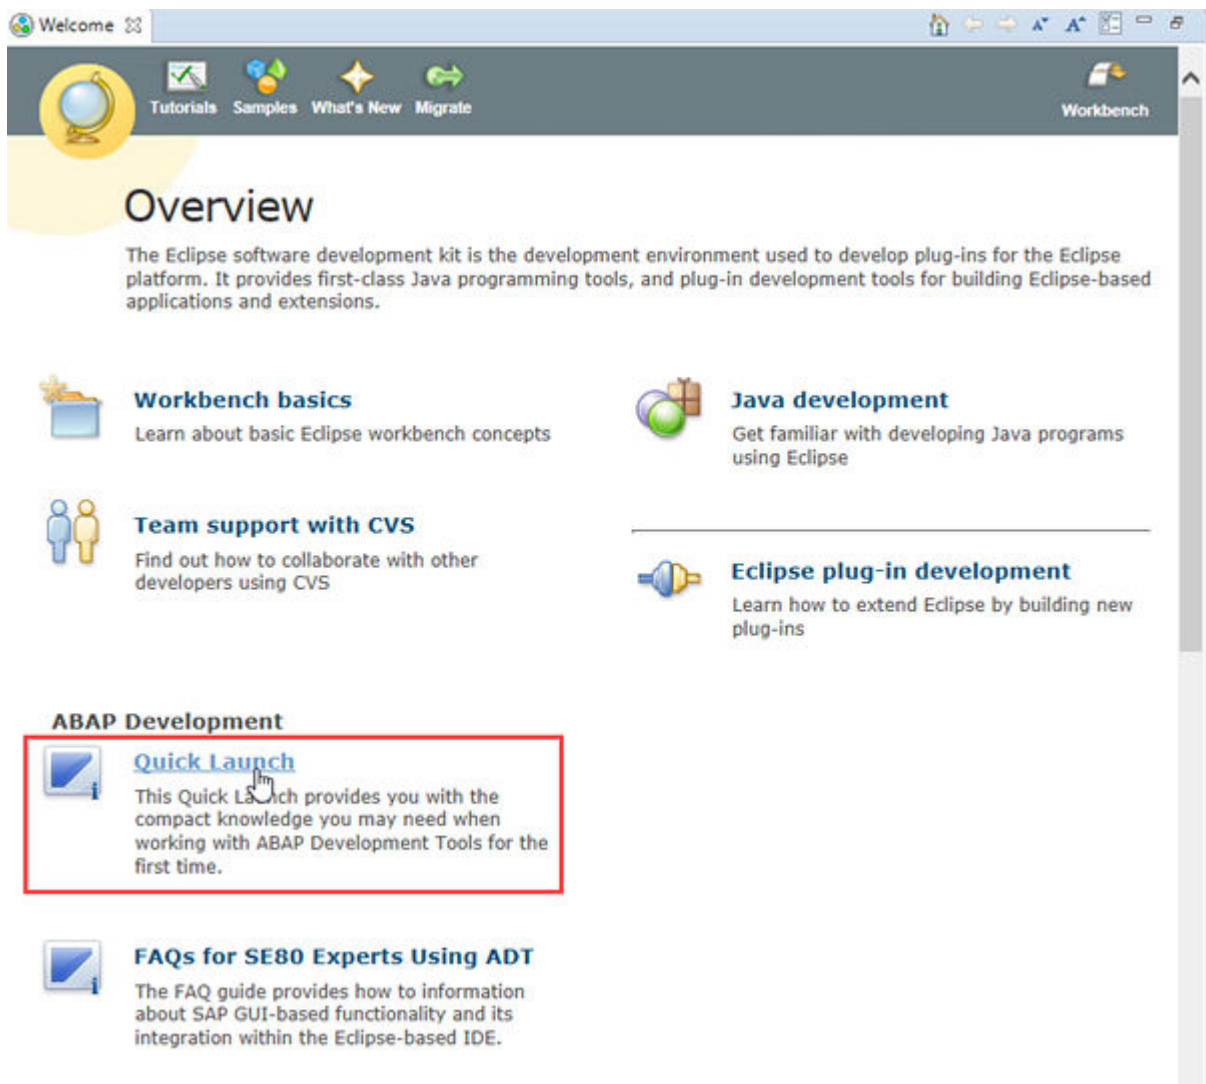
Welcome

Tutorials Samples What's New Migrate

Workbench

Overview

The Eclipse software development kit is the development environment used to develop plug-ins for the Eclipse platform. It provides first-class Java programming tools, and plug-in development tools for building Eclipse-based applications and extensions.

Workbench basics
Learn about basic Eclipse workbench concepts

Java development
Get familiar with developing Java programs using Eclipse

Team support with CVS
Find out how to collaborate with other developers using CVS

Eclipse plug-in development
Learn how to extend Eclipse by building new plug-ins

ABAP Development

Quick Launch
This Quick Launch provides you with the compact knowledge you may need when working with ABAP Development Tools for the first time.

FAQs for SE80 Experts Using ADT
The FAQ guide provides how to information about SAP GUI-based functionality and its integration within the Eclipse-based IDE.